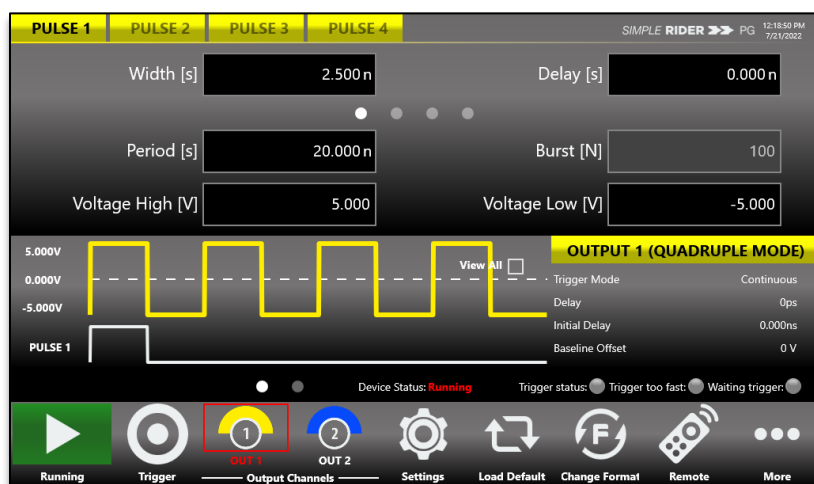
PULSE 1 PULSE 2 PULSE 3 PULSE 4

SIMPLE RIDER PG 12:18:50 PM 7/21/2022

Width [s] 2.500 n

Delay [s] 0.000 n

Period [s] 20.000 n

Burst [N] 100

Voltage High [V] 5.000

Voltage Low [V] -5.000

5.000V
0.000V
-5.000V
PULSE 1

View All

OUTPUT 1 (QUADRUPLE MODE)

| Trigger Mode | Continuous |
|---|---|
| Delay | 0ps |
| Initial Delay | 0.000ns |
| Baseline Offset | 0 V |

Device Status: Running

Trigger status: Trigger too fast: Waiting trigger:

Running Trigger 1 OUT 1 2 OUT 2 Output Channels Settings Load Default Change Format Remote More